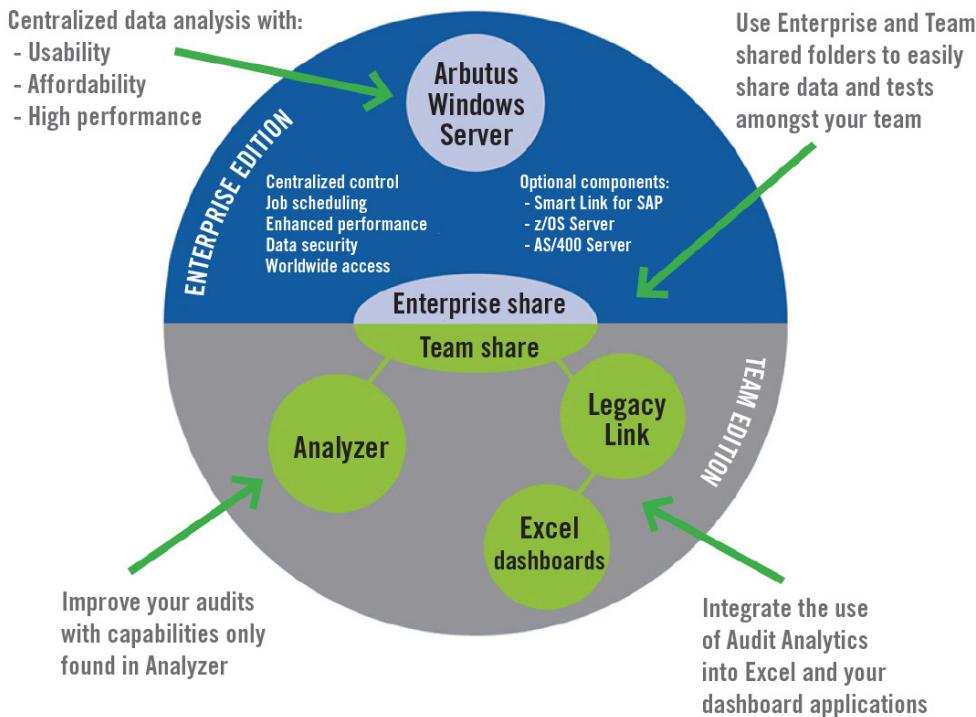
Centralized data analysis with:
- Usability
- Affordability
- High performance

Arbutus Windows Server

Use Enterprise and Team shared folders to easily share data and tests amongst your team

ENTERPRISE EDITION

Centralized control
Job scheduling
Enhanced performance
Data security
Worldwide access

Optional components:
- Smart Link for SAP
- z/OS Server
- AS/400 Server

Enterprise share

Team share

Analyzer

Legacy Link

TEAM EDITION

Excel dashboards

Improve your audits with capabilities only found in Analyzer

Integrate the use of Audit Analytics into Excel and your dashboard applications